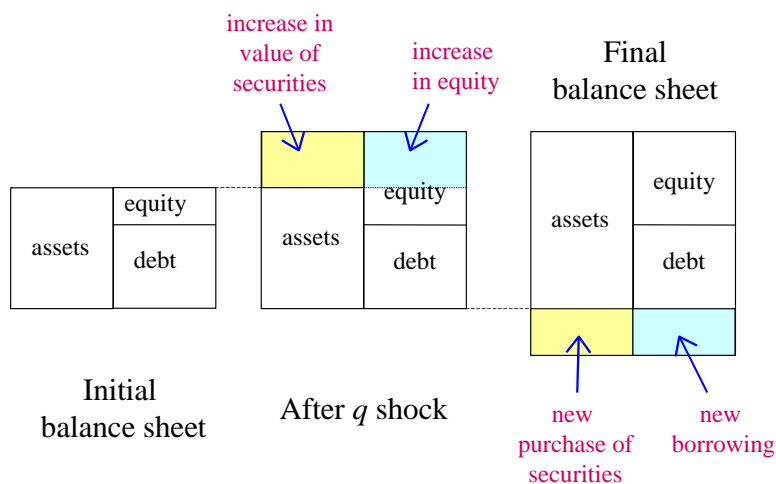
increase in value of securities

increase in equity

Final balance sheet

equity

assets

debt

assets

equity

debt

assets

equity

debt

Initial balance sheet

After $q$ shock

new purchase of securities

new borrowing